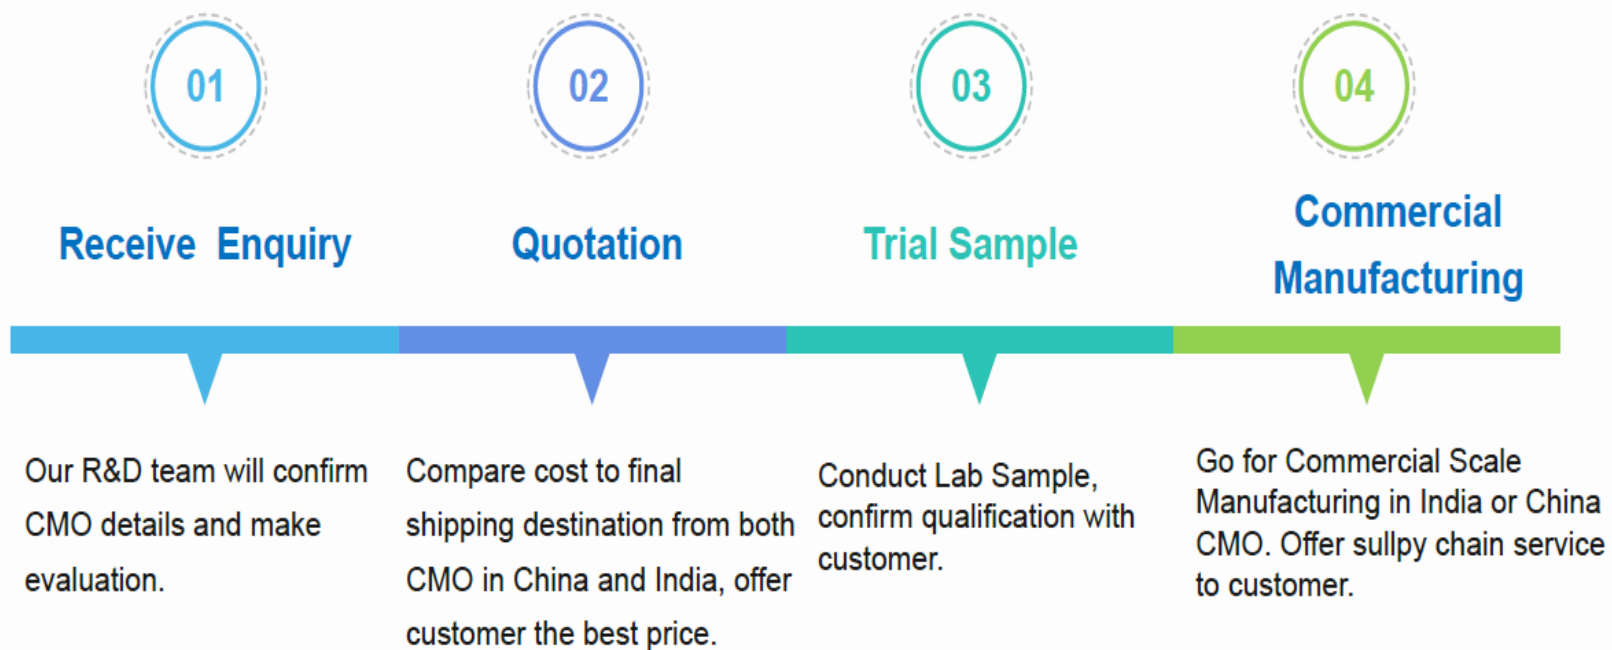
01

Receive Enquiry

Our R&D team will confirm CMO details and make evaluation.

02

Quotation

Compare cost to final shipping destination from both CMO in China and India, offer customer the best price.

03

Trial Sample

Conduct Lab Sample, confirm qualification with customer.

04

Commercial Manufacturing

Go for Commercial Scale Manufacturing in India or China CMO. Offer sullpy chain service to customer.